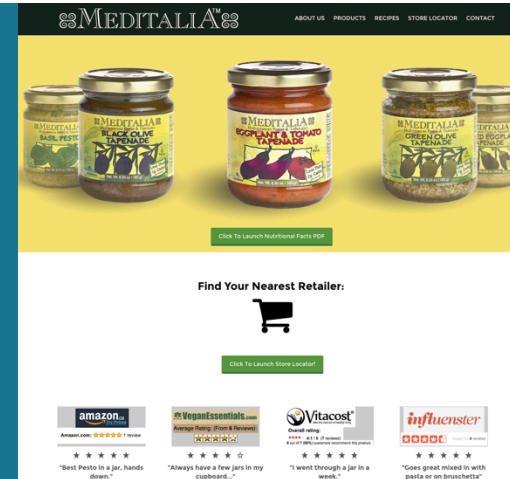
MEDITALIA™

ABOUT US PRODUCTS RECIPES STORE LOCATOR CONTACT

BASIL PESTO

MEDITALIA BLACK OLIVE TAPENADE

MEDITALIA EGGPLANT & TOMATO TAPENADE

MEDITALIA GREEN OLIVE TAPENADE

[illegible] EGGPL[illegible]

Click To Launch Nutritional Facts PDF

Find Your Nearest Retailer:

Click To Launch Store Locator!

amazon.com 1 review

VeganEssentials.com Average Rating: (From 8 Reviews)

Vitacost Overall rating 4.1 / 5 (7 reviews) 6 out of 7 (86%) customers recommend this product

influenster

★ ★ ★ ★ ★
"Best Pesto in a jar, hands down."

★ ★ ★ ★ ☆
"Always have a few jars in my cupboard..."

★ ★ ★ ★ ★
"I went through a jar in a week."

★ ★ ★ ★ ★
"Goes great mixed in with pasta or on bruschetta"